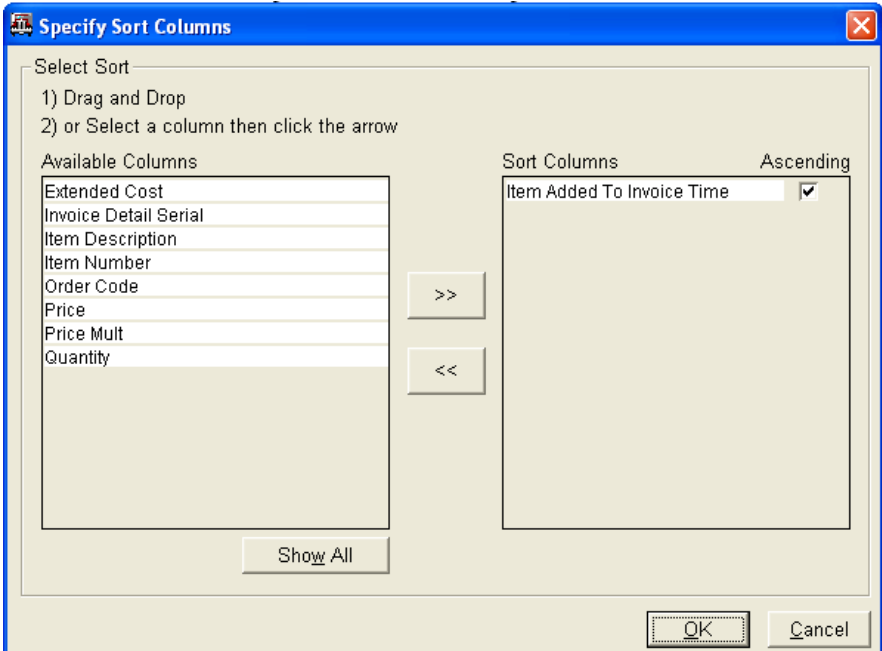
Specify Sort Columns

Select Sort

1) Drag and Drop

2) or Select a column then click the arrow

Available Columns

Extended Cost
Invoice Detail Serial
Item Description
Item Number
Order Code
Price
Price Mult
Quantity

>>

<<

Sort Columns

Ascending

Item Added To Invoice Time

Show All

OK

Cancel